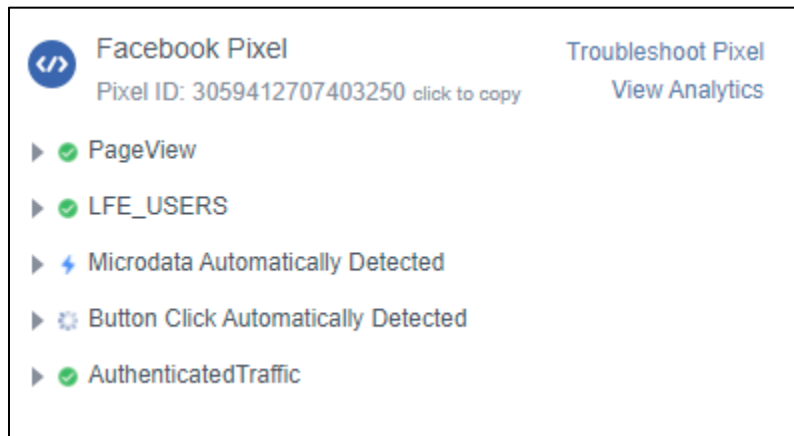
Facebook Pixel
Pixel ID: 3059412707403250 click to copy

Troubleshoot Pixel
View Analytics

PageView

LFE_USERS

Microdata Automatically Detected

Button Click Automatically Detected

AuthenticatedTraffic